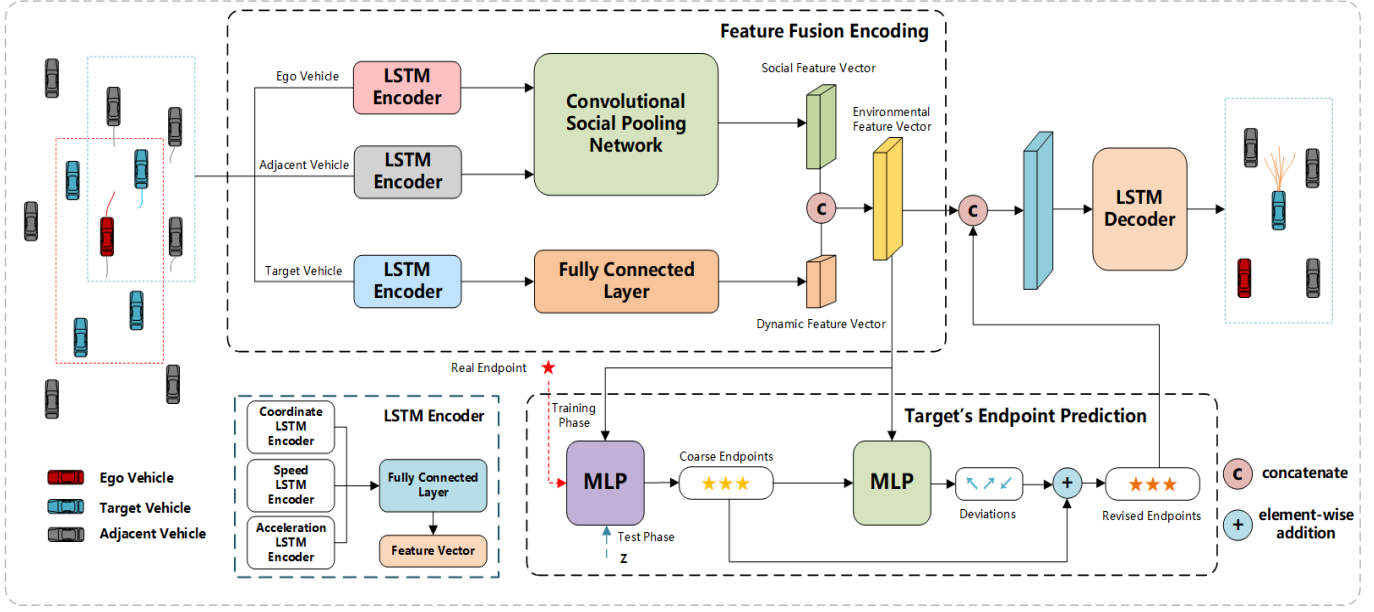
Feature Fusion Encoding

Ego Vehicle

LSTM Encoder

Adjacent Vehicle

LSTM Encoder

Target Vehicle

LSTM Encoder

Convolutional Social Pooling Network

Fully Connected Layer

Social Feature Vector

Environmental Feature Vector

Dynamic Feature Vector

C

C

LSTM Decoder

Real Endpoint

Training Phase

LSTM Encoder

Coordinate LSTM Encoder

Speed LSTM Encoder

Acceleration LSTM Encoder

Fully Connected Layer

Feature Vector

Target's Endpoint Prediction

MLP

Coarse Endpoints

MLP

Deviations

+

Revised Endpoints

Test Phase

z

Ego Vehicle

Target Vehicle

Adjacent Vehicle

C concatenate

+ element-wise addition